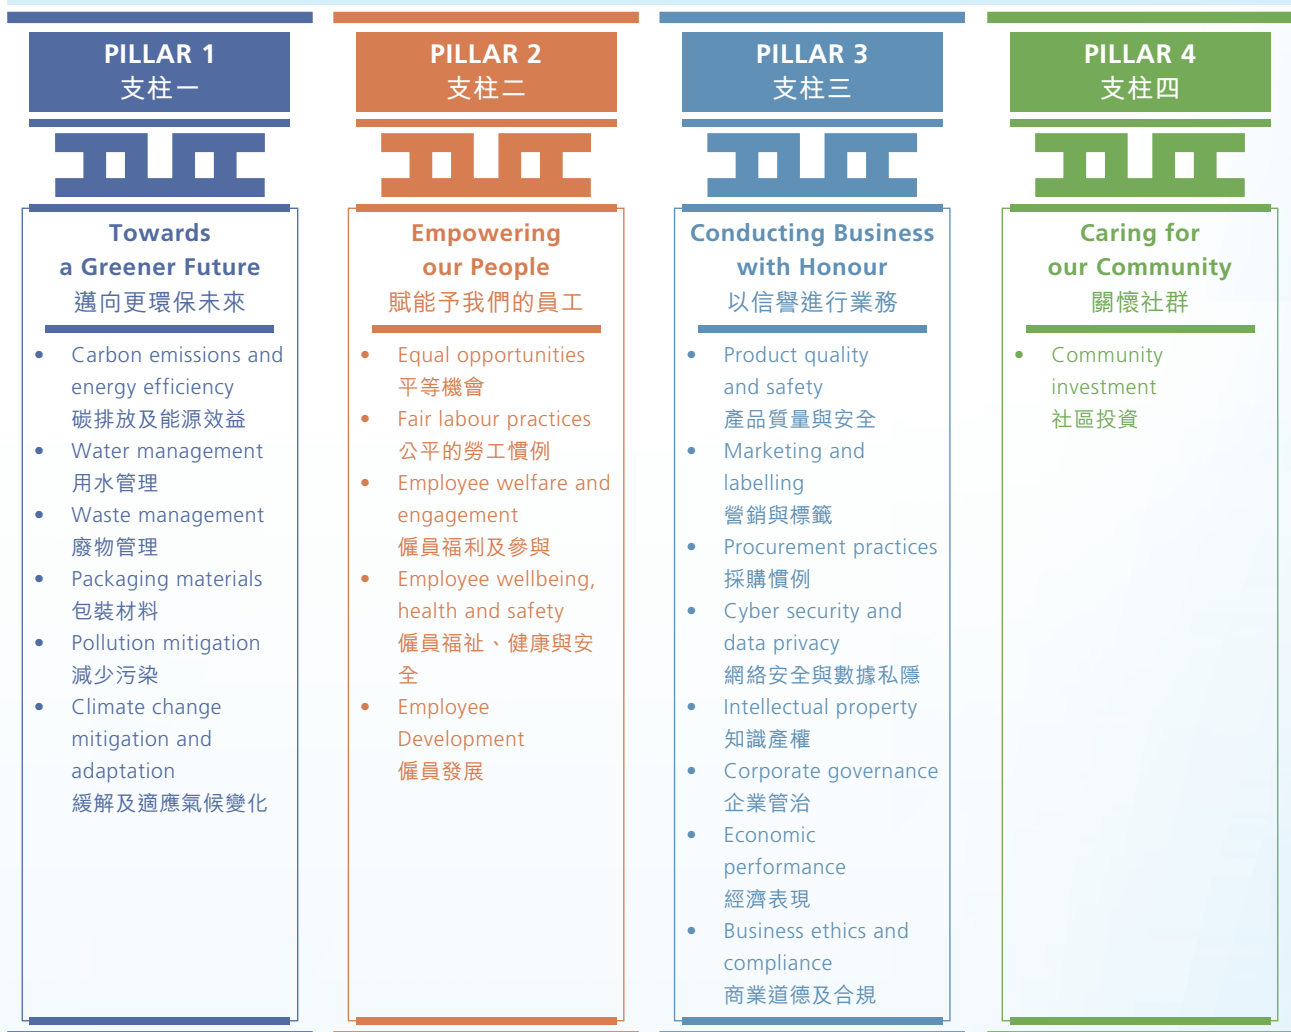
PILLAR 1
支柱一

Towards a Greener Future
邁向更環保未來

- Carbon emissions and energy efficiency
碳排放及能源效益
- Water management
用水管理
- Waste management
廢物管理
- Packaging materials
包裝材料
- Pollution mitigation
減少污染
- Climate change mitigation and adaptation
緩解及適應氣候變化

PILLAR 2
支柱二

Empowering our People
賦能予我們的員工

- Equal opportunities
平等機會
- Fair labour practices
公平的勞工慣例
- Employee welfare and engagement
僱員福利及參與
- Employee wellbeing, health and safety
僱員福祉、健康與安全
- Employee Development
僱員發展

PILLAR 3
支柱三

Conducting Business with Honour
以信譽進行業務

- Product quality and safety
產品質量與安全
- Marketing and labelling
營銷與標籤
- Procurement practices
採購慣例
- Cyber security and data privacy
網絡安全與數據私隱
- Intellectual property
知識產權
- Corporate governance
企業管治
- Economic performance
經濟表現
- Business ethics and compliance
商業道德及合規

PILLAR 4
支柱四

Caring for our Community
關懷社群

- Community investment
社區投資